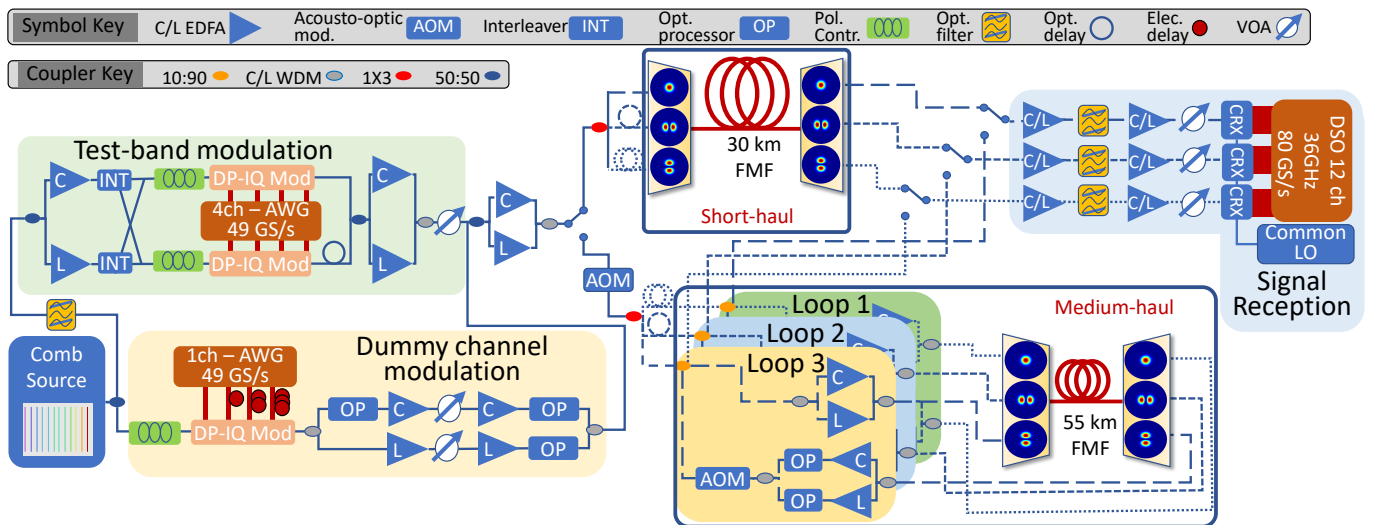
Symbol Key C/L EDFA Acousto-optic mod. AOM Interleaver INT Opt. processor OP Pol. Contr. Opt. filter Opt. delay Elec. delay VOA

Coupler Key 10:90 C/L WDM 1X3 50:50

Test-band modulation

C INT DP-IQ Mod 4ch – AWG 49 GS/s L INT DP-IQ Mod C L

C L AOM

30 km FMF

Short-haul

C/L C/L CRX C/L C/L CRX C/L C/L CRX

DSO 12 ch 36GHz 80 GS/s

Common LO

Signal Reception

Comb Source

1ch – AWG 49 GS/s

Dummy channel modulation

DP-IQ Mod OP C C OP L L OP

Loop 1 Loop 2 Loop 3

Medium-haul

C L

55 km FMF

AOM OP C OP L